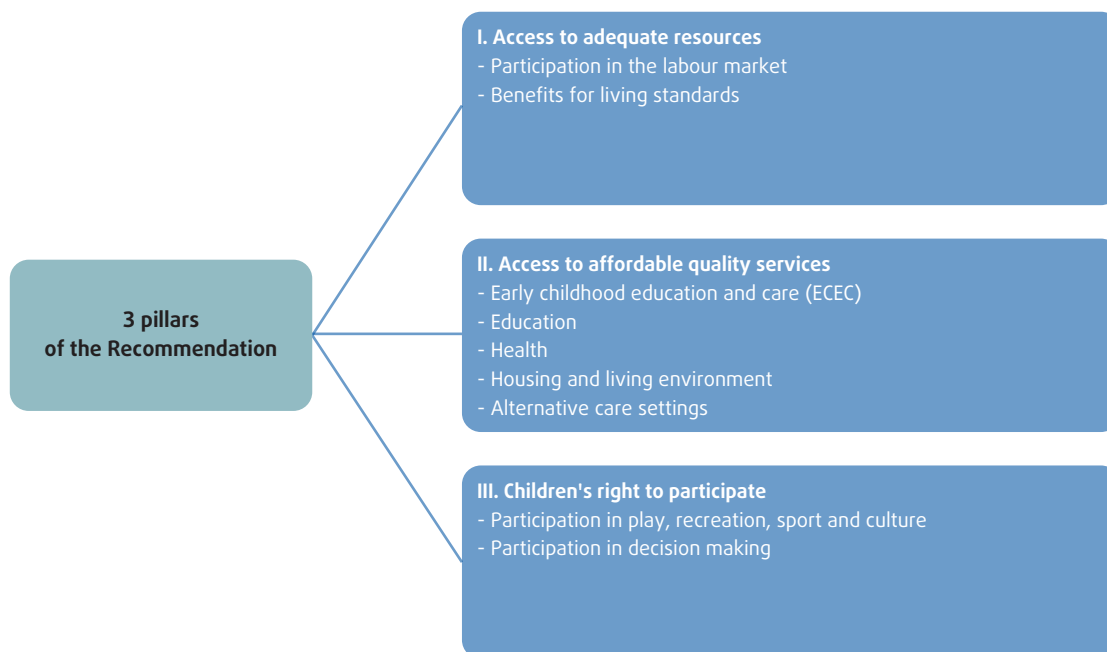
3 pillars of the Recommendation

I. Access to adequate resources
- Participation in the labour market
- Benefits for living standards

II. Access to affordable quality services
- Early childhood education and care (ECEC)
- Education
- Health
- Housing and living environment
- Alternative care settings

III. Children's right to participate
- Participation in play, recreation, sport and culture
- Participation in decision making